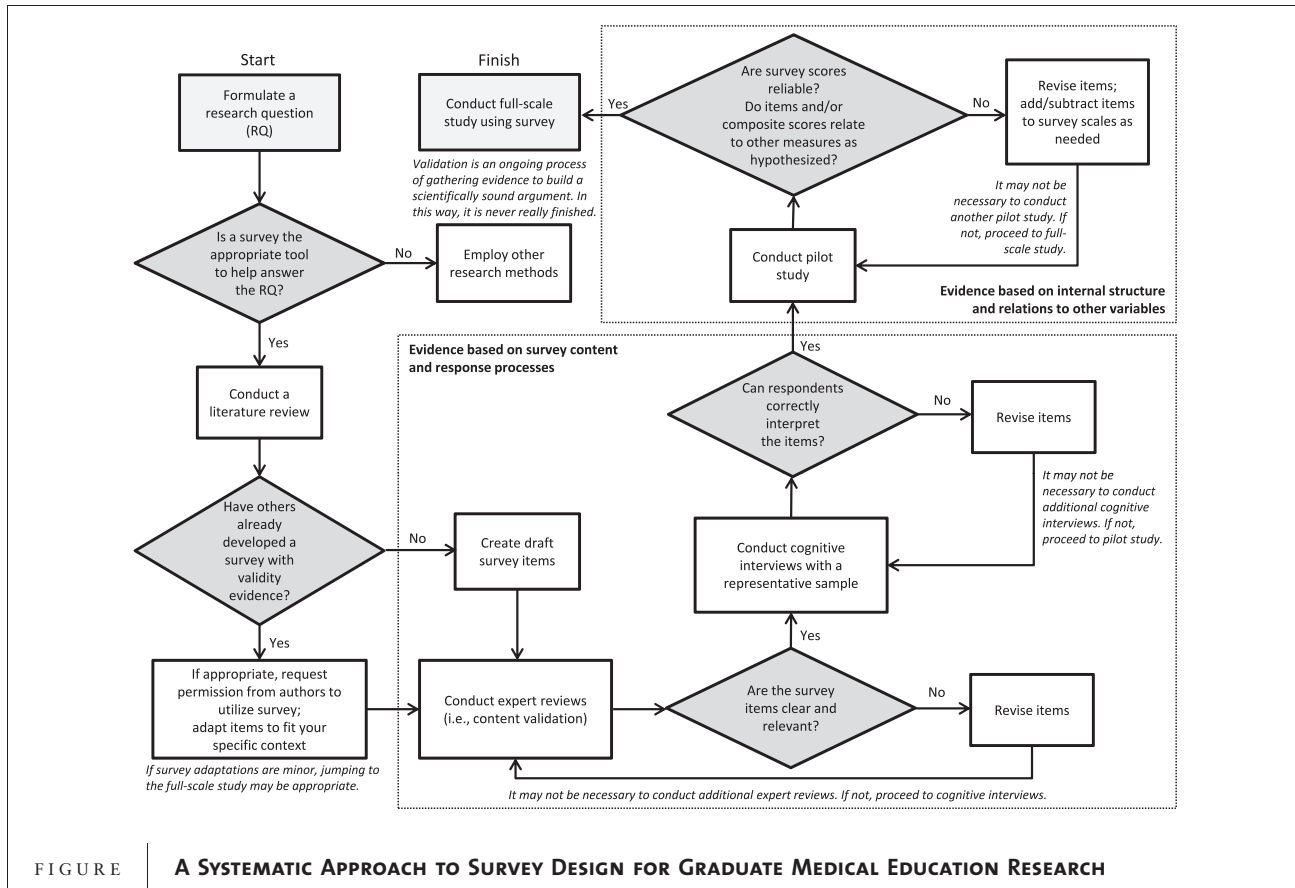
Start

Formulate a research question (RQ)

Is a survey the appropriate tool to help answer the RQ?

No

Employ other research methods

Yes

Conduct a literature review

Have others already developed a survey with validity evidence?

No

Yes

If appropriate, request permission from authors to utilize survey; adapt items to fit your specific context

If survey adaptations are minor, jumping to the full-scale study may be appropriate.

Finish

Conduct full-scale study using survey

Validation is an ongoing process of gathering evidence to build a scientifically sound argument. In this way, it is never really finished.

Yes

Are survey scores reliable? Do items and/or composite scores relate to other measures as hypothesized?

No

Revise items; add/subtract items to survey scales as needed

It may not be necessary to conduct another pilot study. If not, proceed to full-scale study.

Conduct pilot study

Evidence based on internal structure and relations to other variables

Yes

Evidence based on survey content and response processes

Can respondents correctly interpret the items?

No

Revise items

It may not be necessary to conduct additional cognitive interviews. If not, proceed to pilot study.

Conduct cognitive interviews with a representative sample

Yes

Create draft survey items

Conduct expert reviews (i.e., content validation)

Are the survey items clear and relevant?

No

Revise items

It may not be necessary to conduct additional expert reviews. If not, proceed to cognitive interviews.

FIGURE

A Systematic Approach to Survey Design for Graduate Medical Education Research